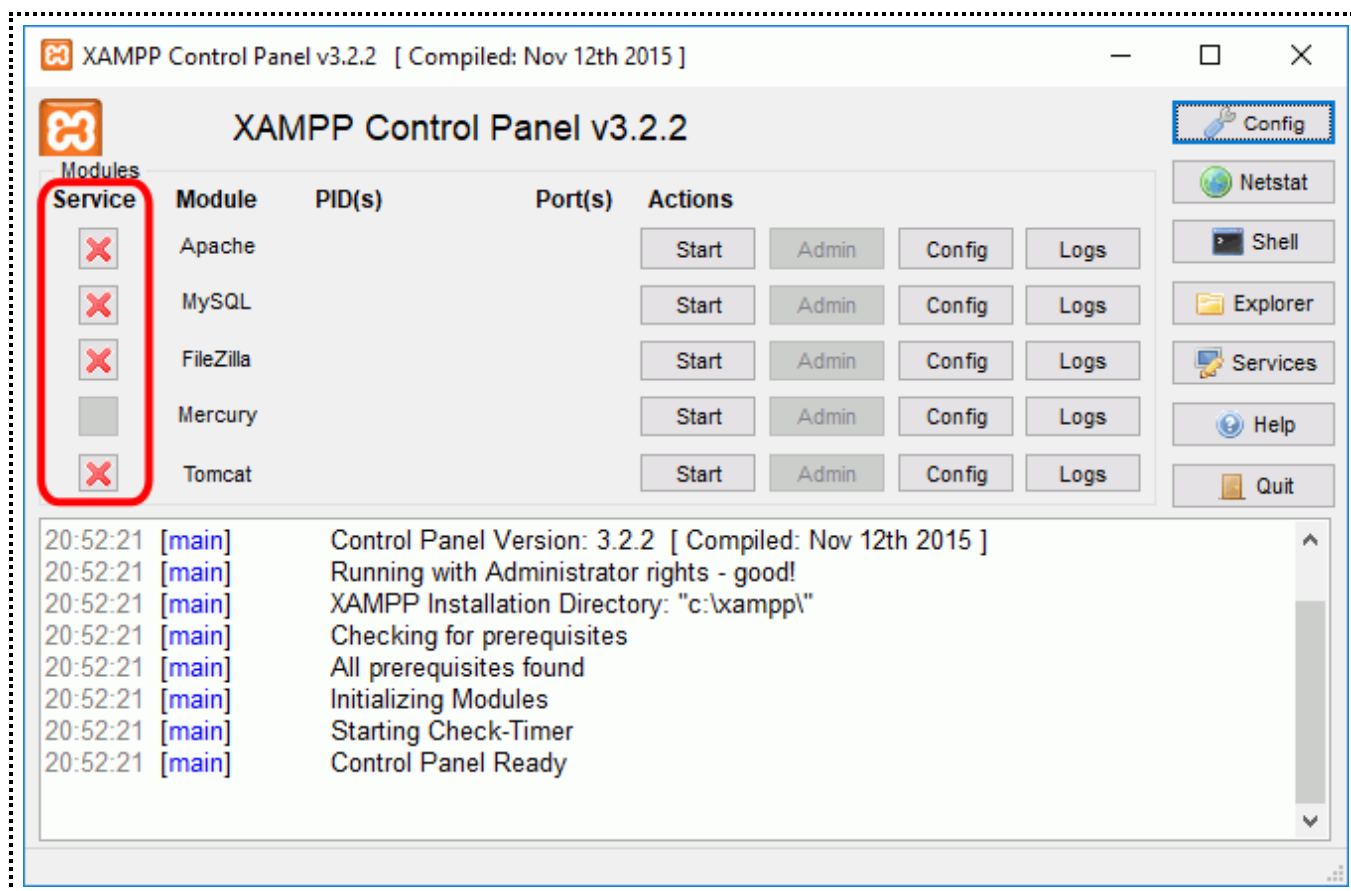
XAMPP Control Panel v3.2.2 [ Compiled: Nov 12th 2015 ]

XAMPP Control Panel v3.2.2

Config
Netstat
Shell
Explorer
Services
Help
Quit

Modules

| Service | Module | PID(s) | Port(s) | Actions | | | |
|---|---|---|---|---|---|---|---|
| | Apache | | | Start | Admin | Config | Logs |
| | MySQL | | | Start | Admin | Config | Logs |
| | FileZilla | | | Start | Admin | Config | Logs |
| | Mercury | | | Start | Admin | Config | Logs |
| | Tomcat | | | Start | Admin | Config | Logs |

20:52:21 [main] Control Panel Version: 3.2.2 [ Compiled: Nov 12th 2015 ]
20:52:21 [main] Running with Administrator rights - good!
20:52:21 [main] XAMPP Installation Directory: "c:\xampp\"
20:52:21 [main] Checking for prerequisites
20:52:21 [main] All prerequisites found
20:52:21 [main] Initializing Modules
20:52:21 [main] Starting Check-Timer
20:52:21 [main] Control Panel Ready